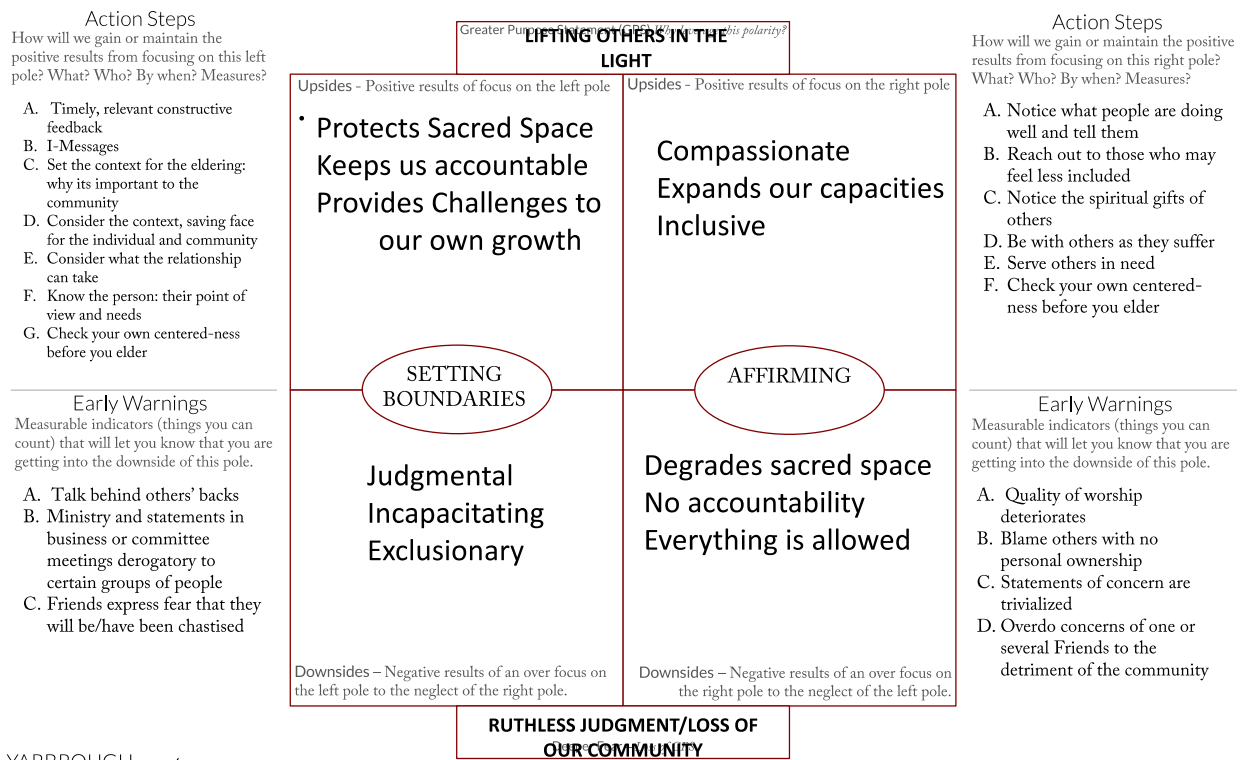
Action Steps
How will we gain or maintain the positive results from focusing on this left pole? What? Who? By when? Measures?

A. Timely, relevant constructive feedback
B. I-Messages
C. Set the context for the eldering: why its important to the community
D. Consider the context, saving face for the individual and community
E. Consider what the relationship can take
F. Know the person: their point of view and needs
G. Check your own centered-ness before you elder

Early Warnings
Measurable indicators (things you can count) that will let you know that you are getting into the downside of this pole.

A. Talk behind others' backs
B. Ministry and statements in business or committee meetings derogatory to certain groups of people
C. Friends express fear that they will be/have been chastised

Greater Purpose Statement (GPS) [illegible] polarity?
LIFTING OTHERS IN THE LIGHT

Upsides - Positive results of focus on the left pole

• Protects Sacred Space
Keeps us accountable
Provides Challenges to our own growth

Upsides - Positive results of focus on the right pole

Compassionate
Expands our capacities
Inclusive

SETTING BOUNDARIES

AFFIRMING

Judgmental
Incapacitating
Exclusionary

Degrades sacred space
No accountability
Everything is allowed

Downsides – Negative results of an over focus on the left pole to the neglect of the right pole.

Downsides – Negative results of an over focus on the right pole to the neglect of the left pole.

RUTHLESS JUDGMENT/LOSS OF OUR COMMUNITY
Deeper Fear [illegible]

Action Steps
How will we gain or maintain the positive results from focusing on this right pole? What? Who? By when? Measures?

A. Notice what people are doing well and tell them
B. Reach out to those who may feel less included
C. Notice the spiritual gifts of others
D. Be with others as they suffer
E. Serve others in need
F. Check your own centered-ness before you elder

Early Warnings
Measurable indicators (things you can count) that will let you know that you are getting into the downside of this pole.

A. Quality of worship deteriorates
B. Blame others with no personal ownership
C. Statements of concern are trivialized
D. Overdo concerns of one or several Friends to the detriment of the community

YARBROUGH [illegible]